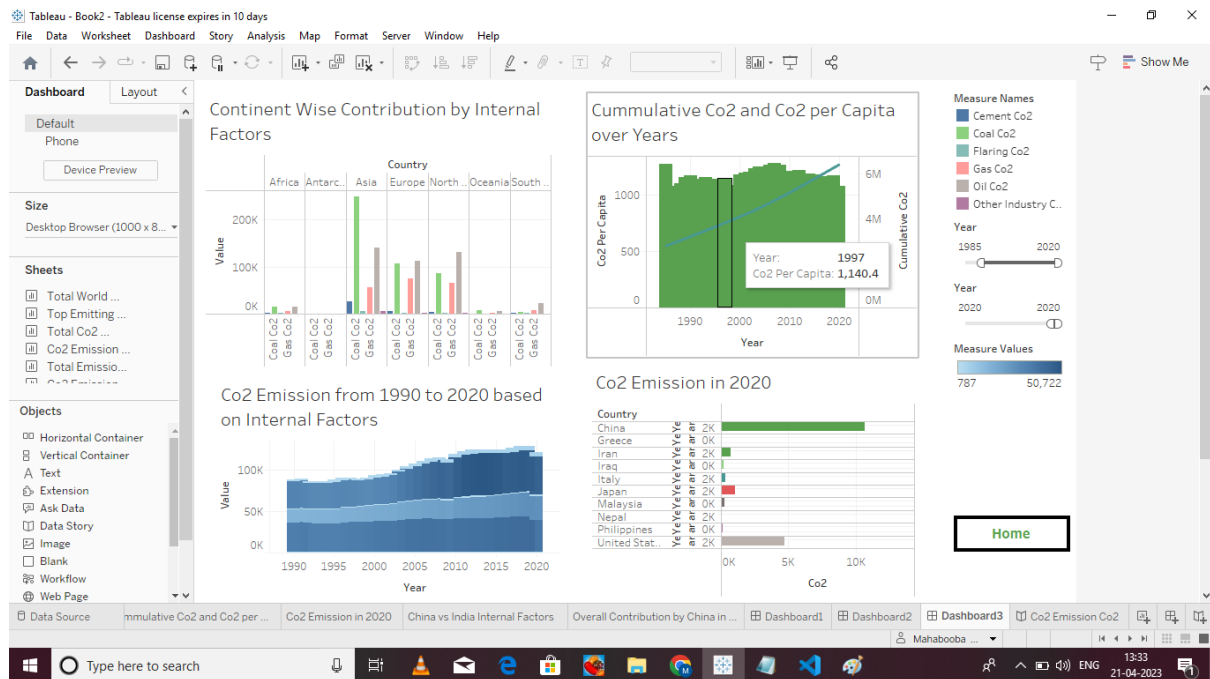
Tableau - Book2 - Tableau license expires in 10 days

File Data Worksheet Dashboard Story Analysis Map Format Server Window Help

Show Me

Dashboard Layout

Default
Phone

Device Preview

Size

Desktop Browser (1000 x 8...

Sheets

Total World ...
Top Emitting ...
Total Co2 ...
Co2 Emission ...
Total Emissio...

Objects

Horizontal Container
Vertical Container
Text
Extension
Ask Data
Data Story
Image
Blank
Workflow
Web Page

Continent Wise Contribution by Internal Factors

Country

Africa Antarc.. Asia Europe North .. Oceania South ..

Value

200K
100K
0K

Coal Co2 Gas Co2 Coal Co2 Gas Co2 Coal Co2 Gas Co2 Coal Co2 Gas Co2 Coal Co2 Gas Co2 Coal Co2 Gas Co2 Coal Co2 Gas Co2

Cummulative Co2 and Co2 per Capita over Years

Co2 Per Capita

1000
500
0

Cumulative Co2

6M
4M
0M

Year: 1997
Co2 Per Capita: 1,140.4

1990 2000 2010 2020

Year

Measure Names

Cement Co2
Coal Co2
Flaring Co2
Gas Co2
Oil Co2
Other Industry C..

Year

1985 2020

Year

2020 2020

Measure Values

787 50,722

Co2 Emission from 1990 to 2020 based on Internal Factors

Value

100K
50K
0K

1990 1995 2000 2005 2010 2015 2020

Year

Co2 Emission in 2020

Country

China
Greece
Iran
Iraq
Italy
Japan
Malaysia
Nepal
Philippines
United Stat..

2K
0K
2K
0K
2K
2K
0K
2K
2K
2K

0K 5K 10K

Co2

Home

Data Source | mmulative Co2 and Co2 per ... | Co2 Emission in 2020 | China vs India Internal Factors | Overall Contribution by China in ... | Dashboard1 | Dashboard2 | Dashboard3 | Co2 Emission Co2

Mahabooba

Type here to search

ENG 13:33 21-04-2023